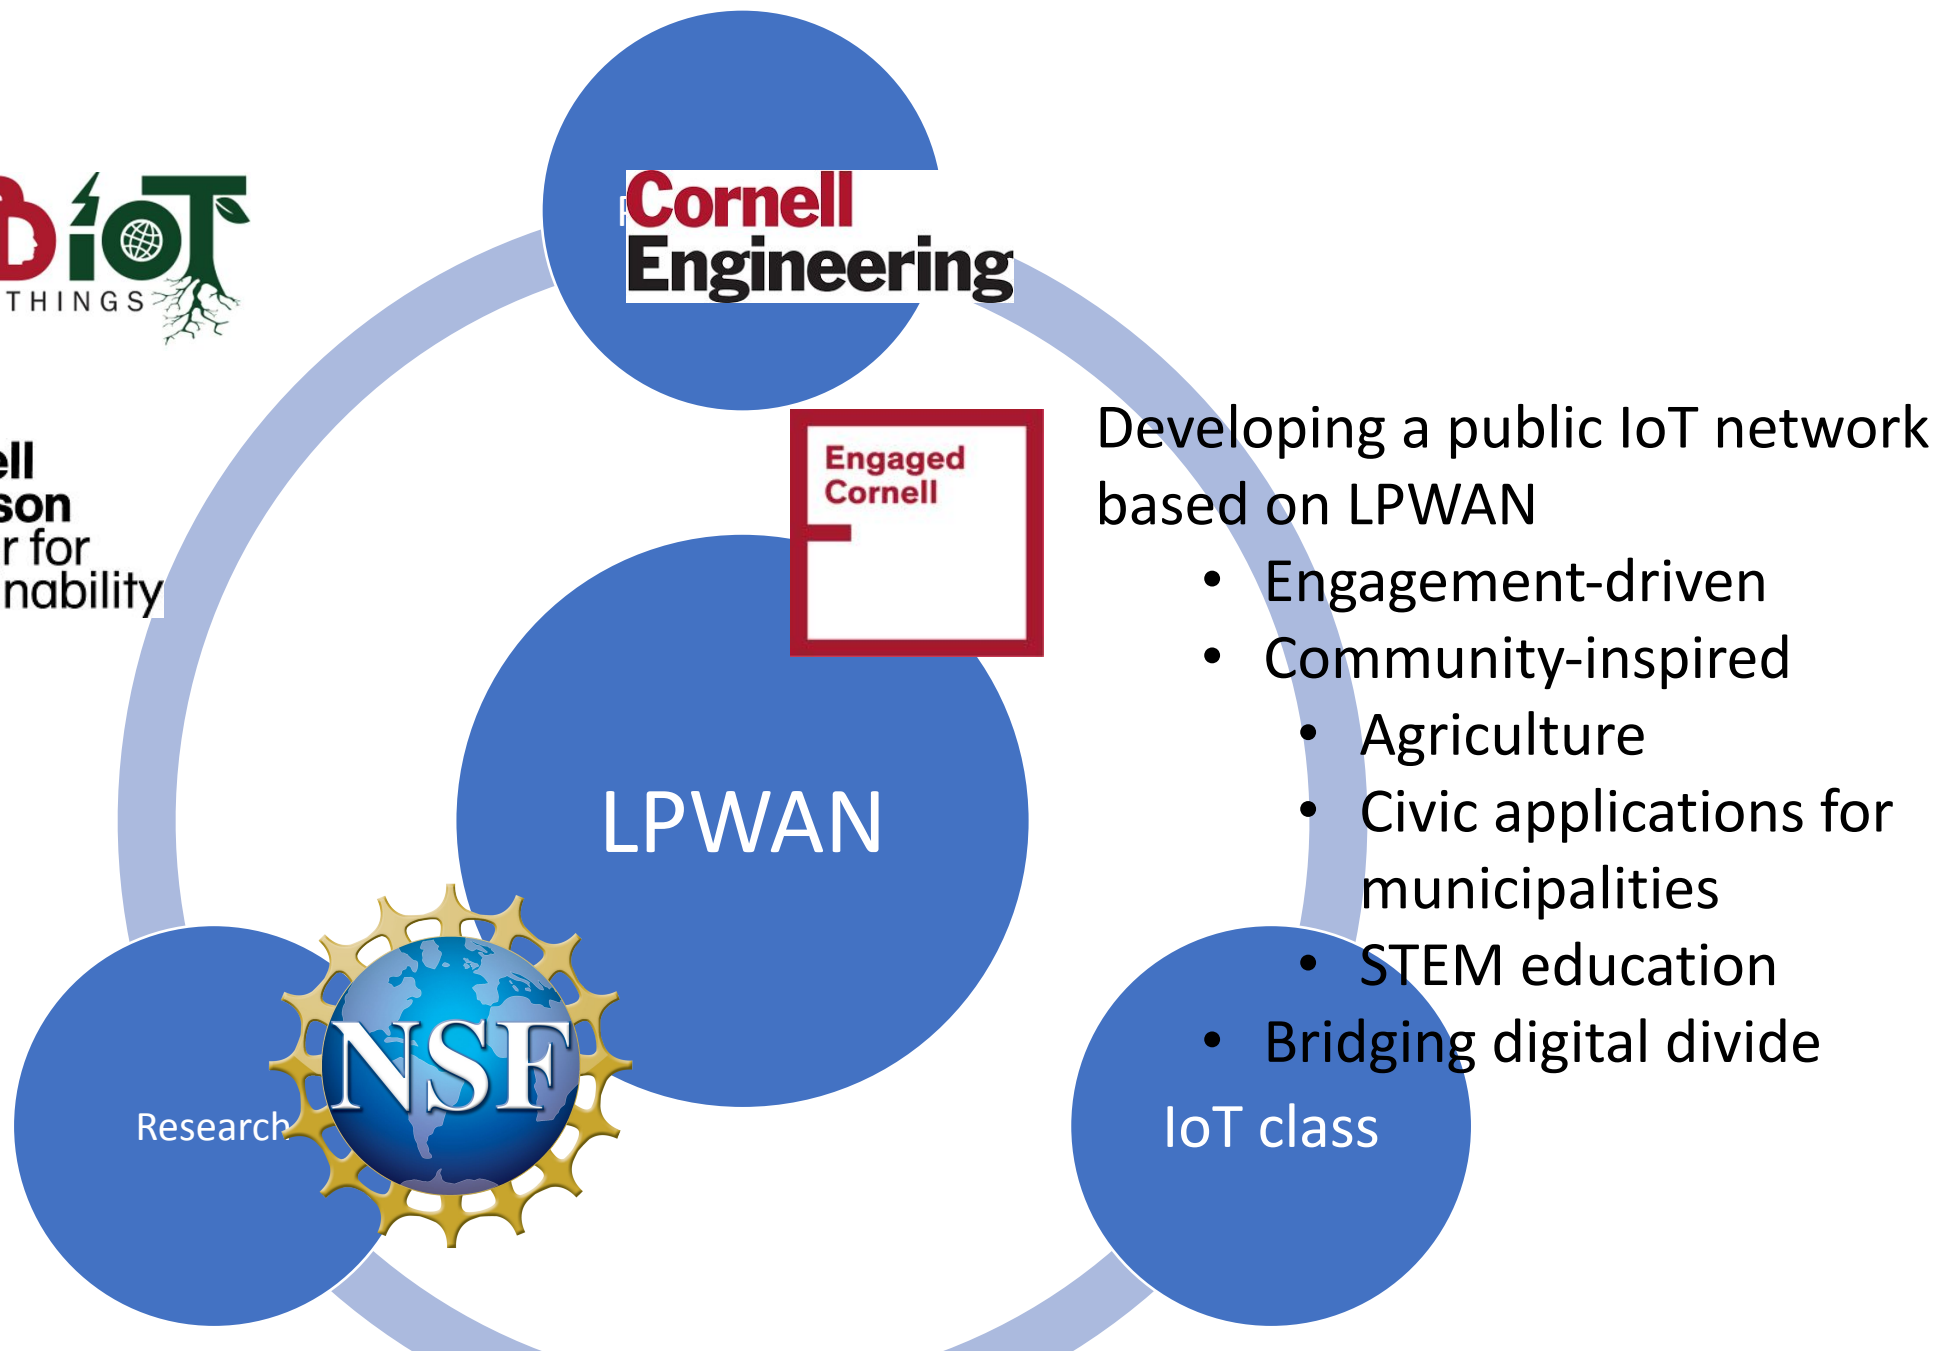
Cornell Engineering

iOT
THINGS

ell
son
r for
nability

Engaged Cornell

LPWAN

Research

NSF

IoT class

Developing a public IoT network based on LPWAN
- Engagement-driven
- Community-inspired
  - Agriculture
  - Civic applications for municipalities
  - STEM education
- Bridging digital divide